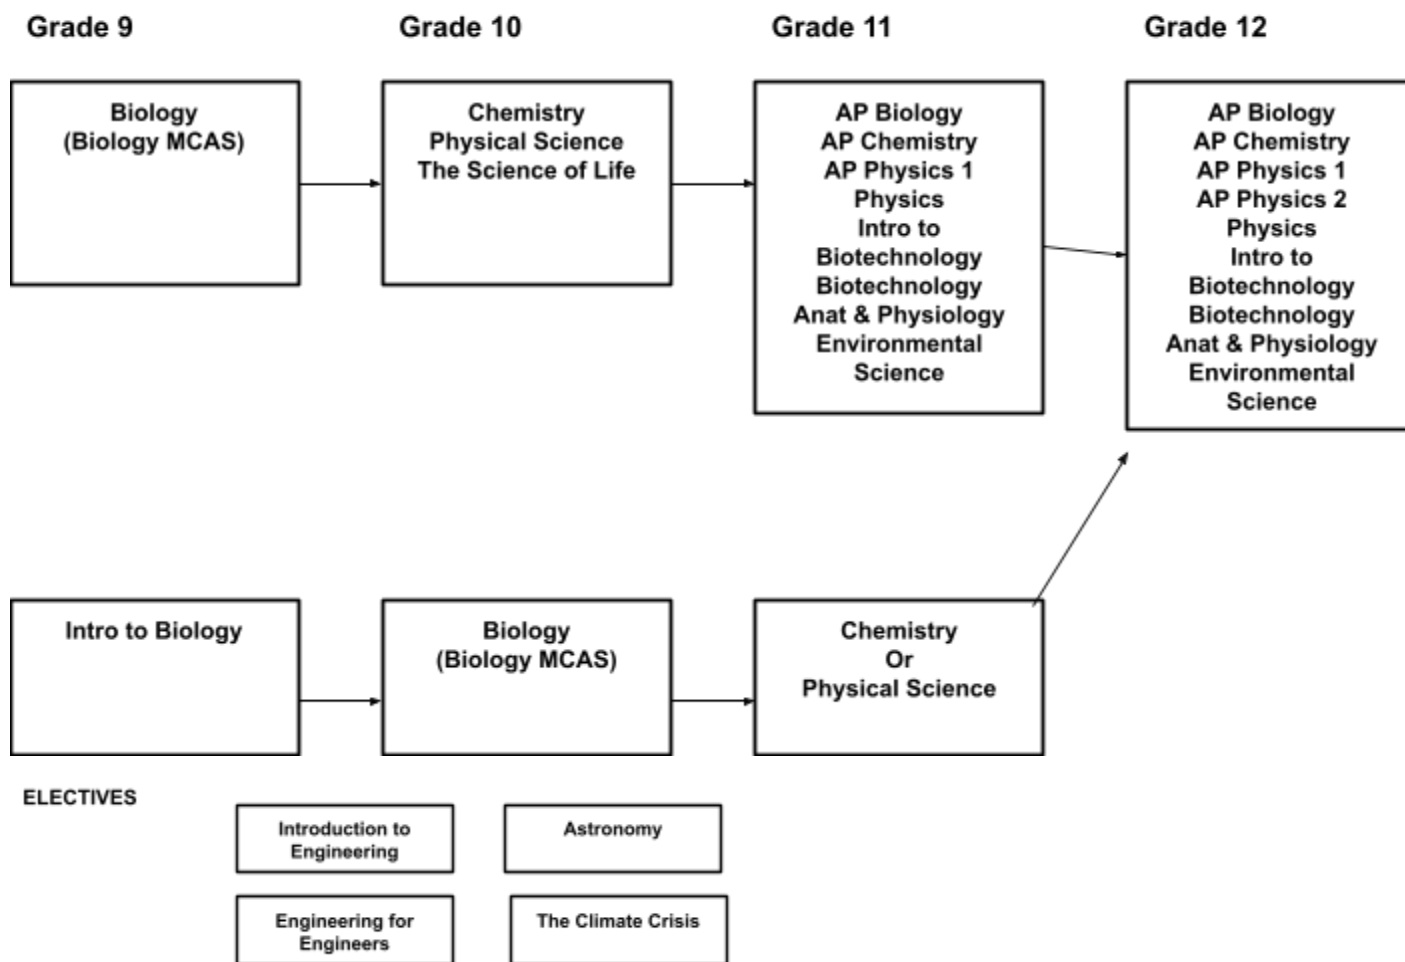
Grade 9

Grade 10

Grade 11

Grade 12

Biology
(Biology MCAS)

Chemistry
Physical Science
The Science of Life

AP Biology
AP Chemistry
AP Physics 1
Physics
Intro to Biotechnology
Biotechnology
Anat & Physiology
Environmental Science

AP Biology
AP Chemistry
AP Physics 1
AP Physics 2
Physics
Intro to Biotechnology
Biotechnology
Anat & Physiology
Environmental Science

Intro to Biology

Biology
(Biology MCAS)

Chemistry
Or
Physical Science

ELECTIVES

Introduction to Engineering

Astronomy

Engineering for Engineers

The Climate Crisis